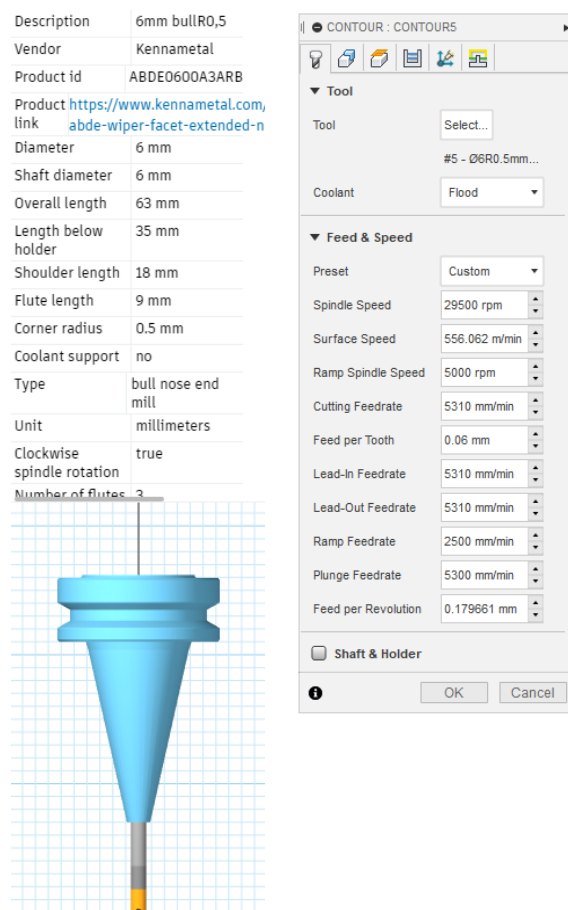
| Description | 6mm bullR0,5 |
|---|---|
| Vendor | Kennametal |
| Product id | ABDE0600A3ARB |
| Product link | https://www.kennametal.com/ abde-wiper-facet-extended-n |
| Diameter | 6 mm |
| Shaft diameter | 6 mm |
| Overall length | 63 mm |
| Length below holder | 35 mm |
| Shoulder length | 18 mm |
| Flute length | 9 mm |
| Corner radius | 0.5 mm |
| Coolant support | no |
| Type | bull nose end mill |
| Unit | millimeters |
| Clockwise spindle rotation | true |
| Number of flutes | 3 |

CONTOUR : CONTOUR5

▼ Tool

Tool Select...

#5 - Ø6R0.5mm...

Coolant Flood

▼ Feed & Speed

Preset Custom

Spindle Speed 29500 rpm

Surface Speed 556.062 m/min

Ramp Spindle Speed 5000 rpm

Cutting Feedrate 5310 mm/min

Feed per Tooth 0.06 mm

Lead-In Feedrate 5310 mm/min

Lead-Out Feedrate 5310 mm/min

Ramp Feedrate 2500 mm/min

Plunge Feedrate 5300 mm/min

Feed per Revolution 0.179661 mm

Shaft & Holder

OK Cancel